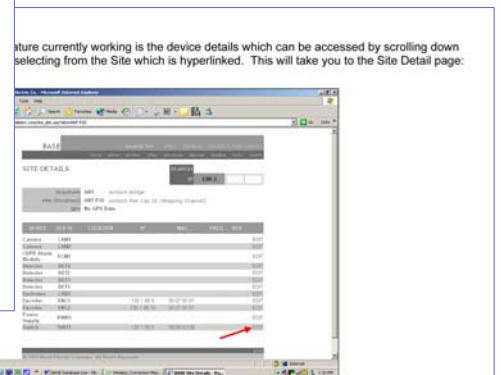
ature currently working is the device details which can be accessed by scrolling down selecting from the Site which is hyperlinked. This will take you to the Site Detail page:

SITE DETAILS

| DEVICE | | LOCATION | IP | MAC | | |
|---|---|---|---|---|---|---|
| Camera | CAM1 | | | | | EDIT |
| Camera | CAM2 | | | | | EDIT |
| | | | | | | EDIT |
| Detector | | | | | | EDIT |
| Detector | | | | | | EDIT |
| Detector | | | | | | EDIT |
| Detector | | | | | | EDIT |
| Detector | | | | | | EDIT |
| Encoder | | | | | | EDIT |
| Encoder | | | | | | EDIT |
| Power Supply | | | | | | EDIT |
| Switch | | | | | | EDIT |